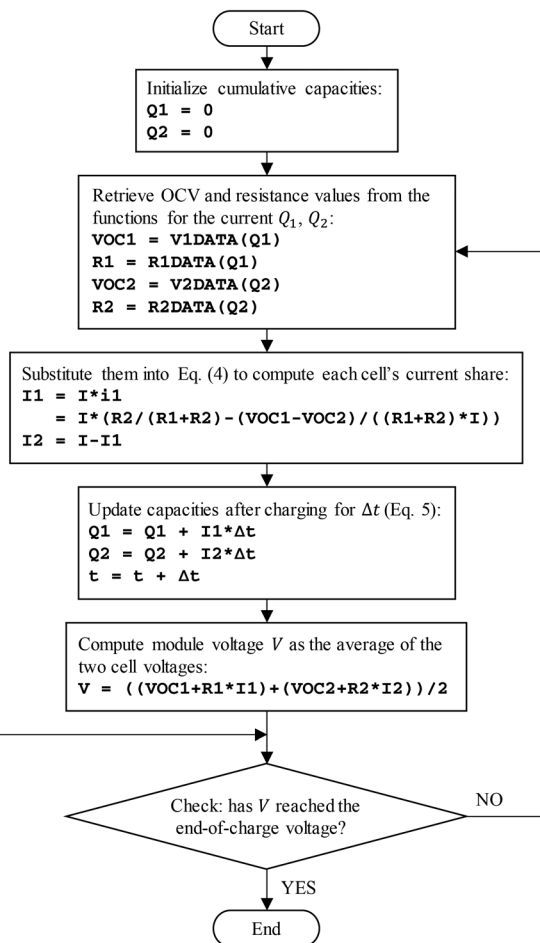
Start

Initialize cumulative capacities:
**Q1 = 0**
**Q2 = 0**

Retrieve OCV and resistance values from the functions for the current $Q_1$, $Q_2$:
**VOC1 = V1DATA(Q1)**
**R1 = R1DATA(Q1)**
**VOC2 = V2DATA(Q2)**
**R2 = R2DATA(Q2)**

Substitute them into Eq. (4) to compute each cell's current share:
**I1 = I\*i1**
**= I\*(R2/(R1+R2)-(VOC1-VOC2)/((R1+R2)\*I))**
**I2 = I-I1**

Update capacities after charging for $\Delta t$ (Eq. 5):
**Q1 = Q1 + I1\*Δt**
**Q2 = Q2 + I2\*Δt**
**t = t + Δt**

Compute module voltage $V$ as the average of the two cell voltages:
**V = ((VOC1+R1\*I1)+(VOC2+R2\*I2))/2**

Check: has $V$ reached the end-of-charge voltage?

NO

YES

End